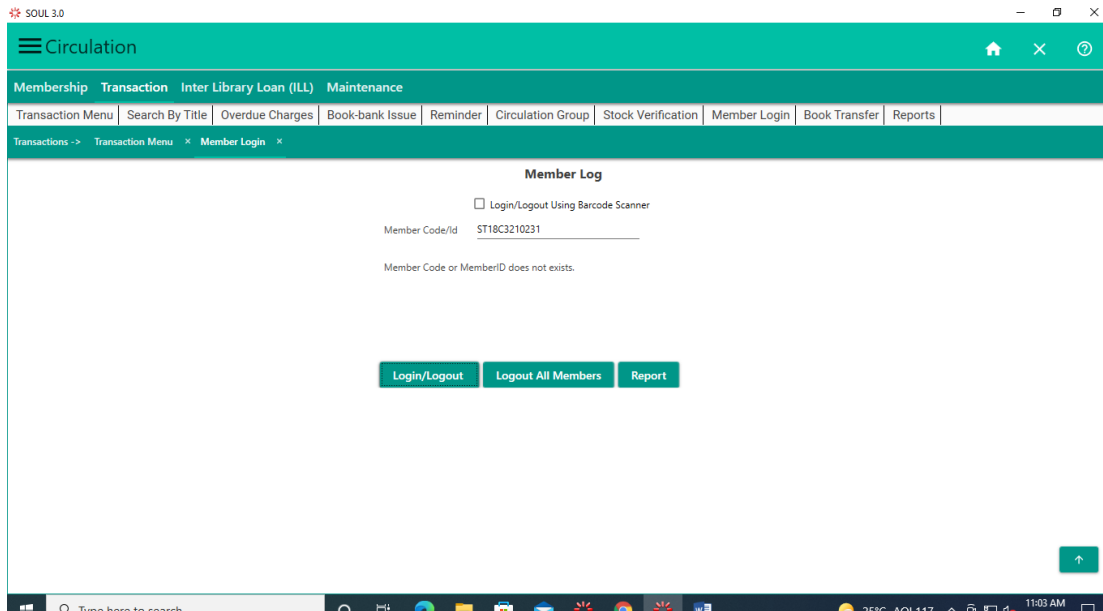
SOUL 3.0

Circulation

Membership Transaction Inter Library Loan (ILL) Maintenance

Transaction Menu | Search By Title | Overdue Charges | Book-bank Issue | Reminder | Circulation Group | Stock Verification | Member Login | Book Transfer | Reports

Transactions -> Transaction Menu × Member Login ×

Member Log

Login/Logout Using Barcode Scanner

Member Code/Id ST18C3210231

Member Code or MemberID does not exists.

Login/Logout Logout All Members Report

Type here to search

25°C AQI 117

11:03 AM